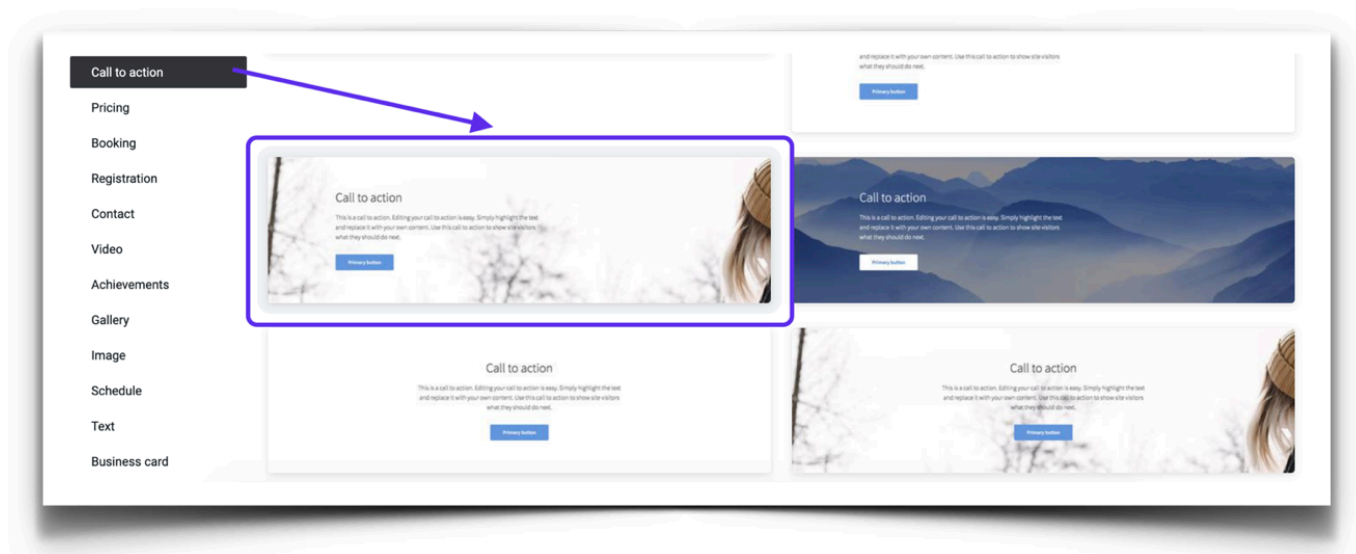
Call to action
Pricing
Booking
Registration
Contact
Video
Achievements
Gallery
Image
Schedule
Text
Business card

and replace it with your own content. Use this call to action to show site visitors what they should do next.

Primary button

Call to action

This is a call to action. Editing your call to action is easy. Simply highlight the text and replace it with your own content. Use this call to action to show site visitors what they should do next.

Primary button

Call to action

This is a call to action. Editing your call to action is easy. Simply highlight the text and replace it with your own content. Use this call to action to show site visitors what they should do next.

Primary button

Call to action

This is a call to action. Editing your call to action is easy. Simply highlight the text and replace it with your own content. Use this call to action to show site visitors what they should do next.

Primary button

Call to action

This is a call to action. Editing your call to action is easy. Simply highlight the text and replace it with your own content. Use this call to action to show site visitors what they should do next.

Primary button